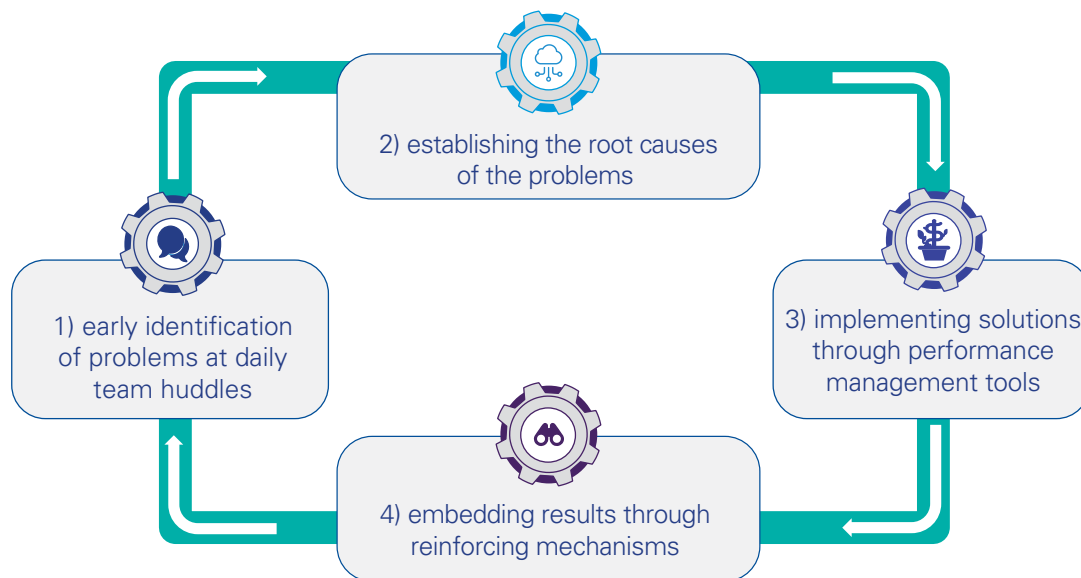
2) establishing the root causes of the problems

1) early identification of problems at daily team huddles

3) implementing solutions through performance management tools

4) embedding results through reinforcing mechanisms